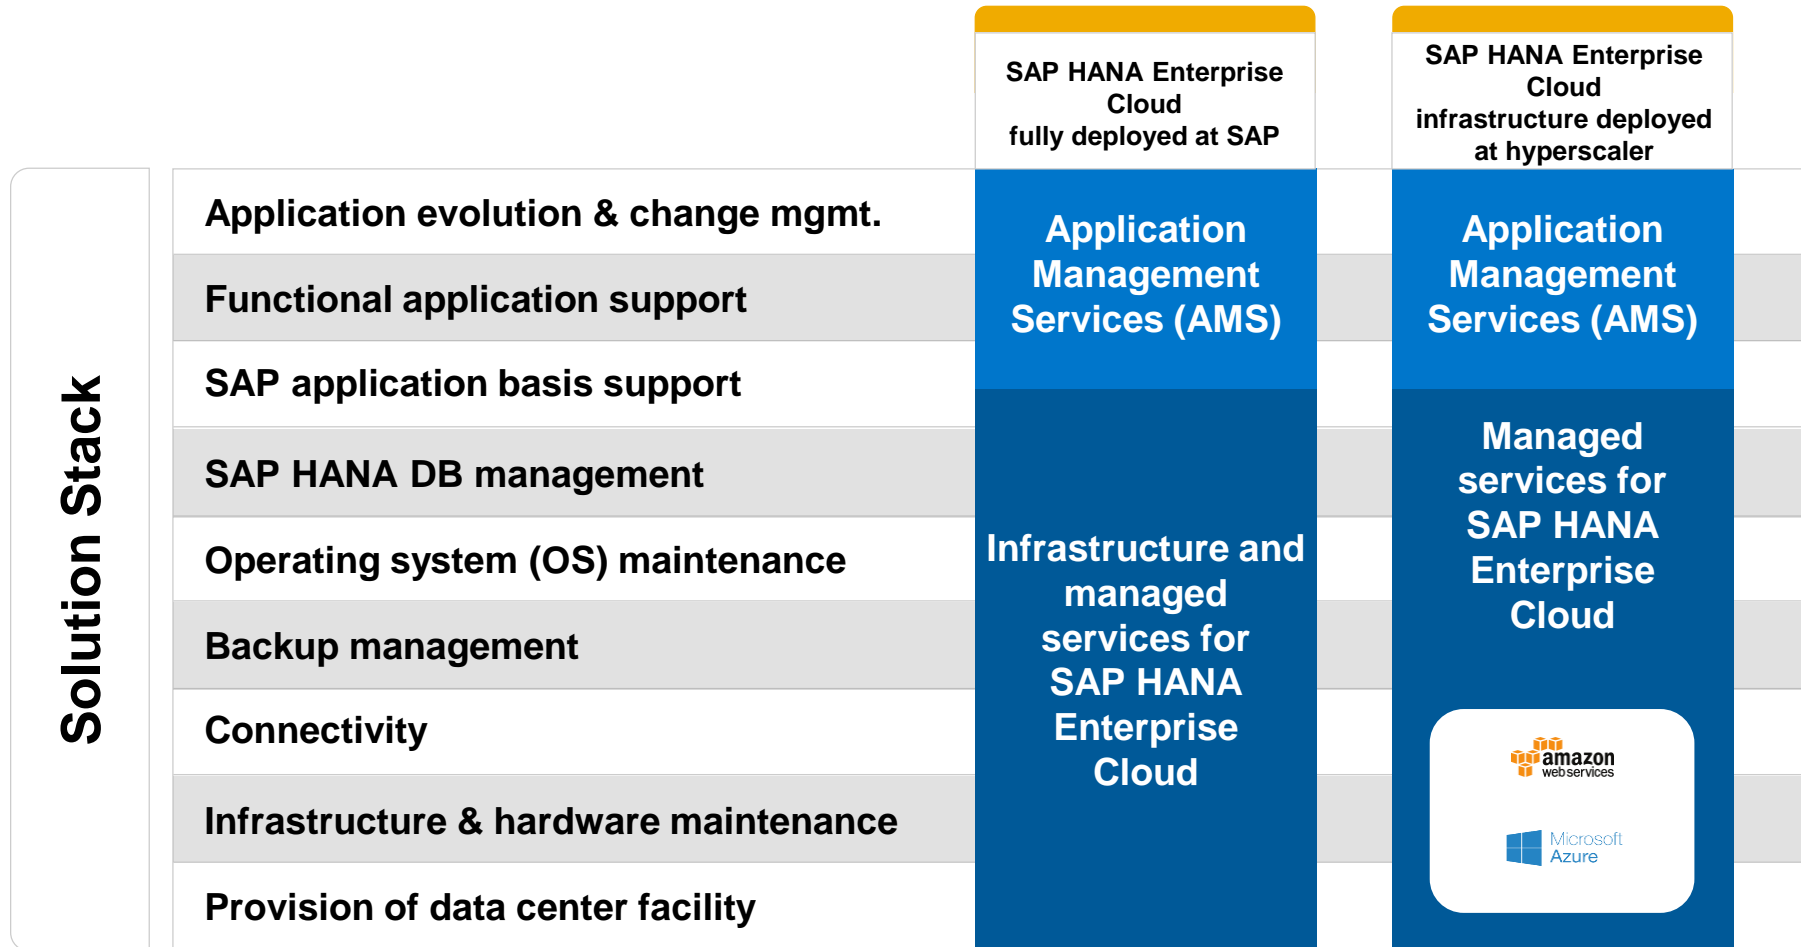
SAP HANA Enterprise Cloud fully deployed at SAP

SAP HANA Enterprise Cloud infrastructure deployed at hyperscaler

Solution Stack

Application evolution & change mgmt.

Functional application support

SAP application basis support

SAP HANA DB management

Operating system (OS) maintenance

Backup management

Connectivity

Infrastructure & hardware maintenance

Provision of data center facility

Application Management Services (AMS)

Infrastructure and managed services for SAP HANA Enterprise Cloud

Application Management Services (AMS)

Managed services for SAP HANA Enterprise Cloud

amazon web services

Microsoft Azure